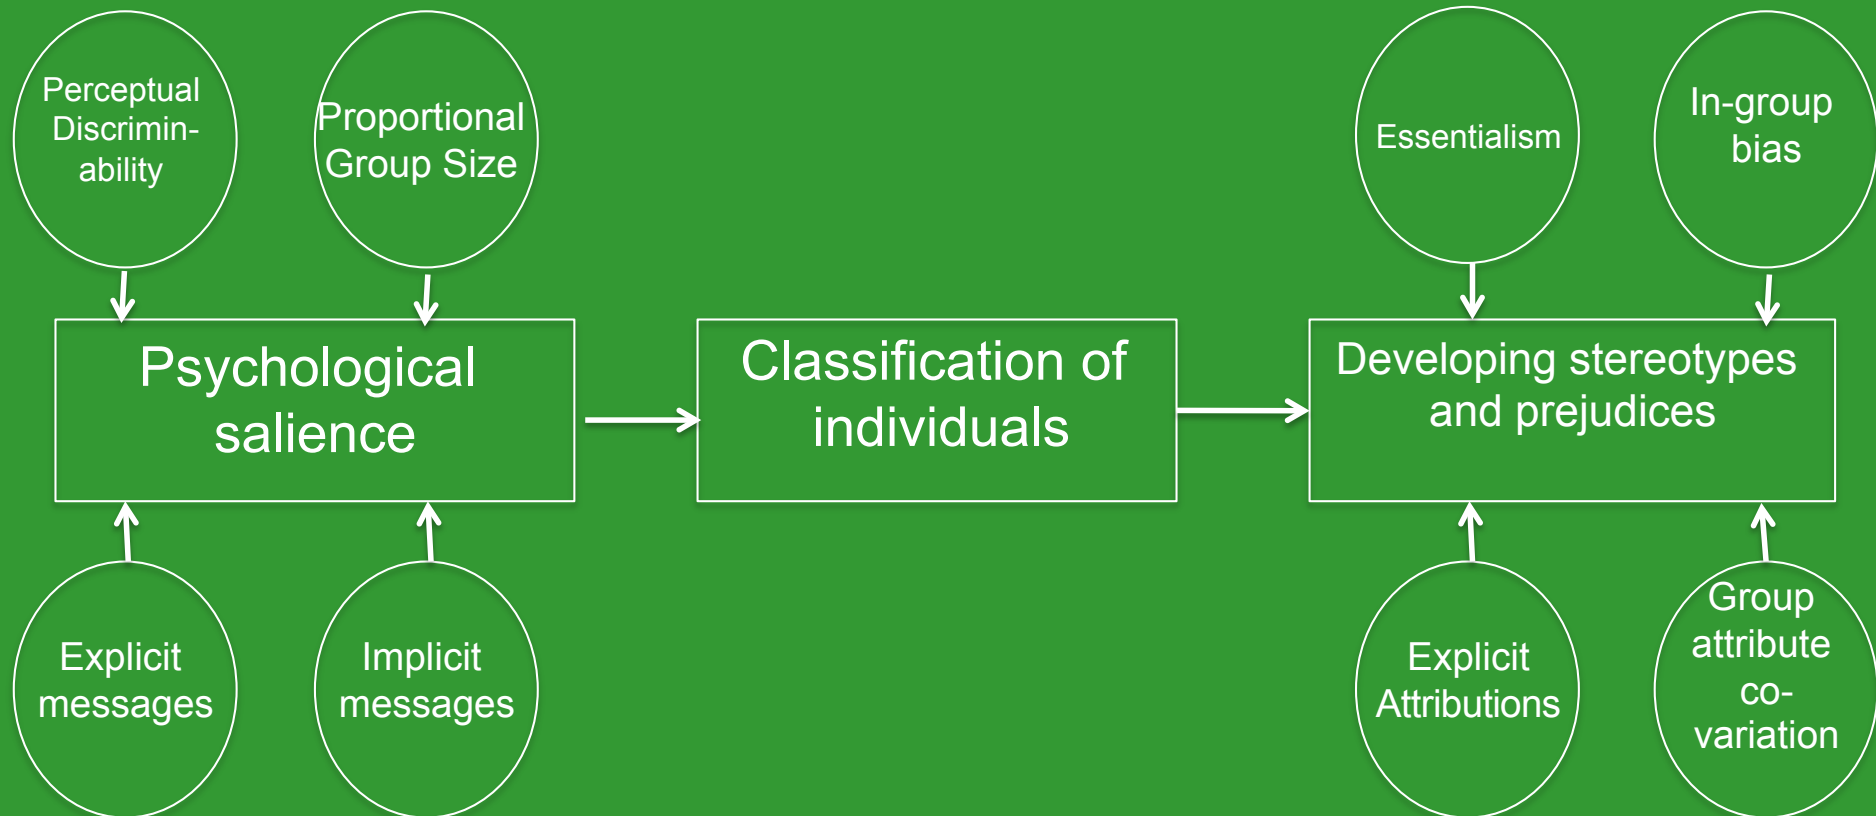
Perceptual Discriminability

Proportional Group Size

Essentialism

In-group bias

Psychological salience

Classification of individuals

Developing stereotypes and prejudices

Explicit messages

Implicit messages

Explicit Attributions

Group attribute co-variation